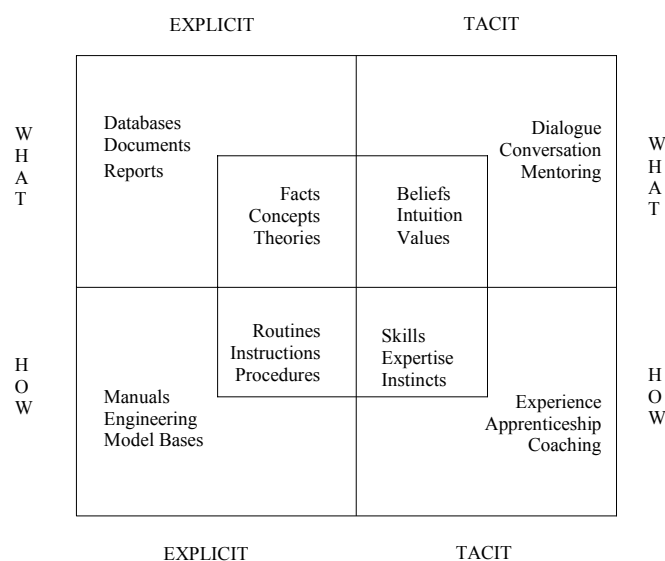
EXPLICIT

TACIT

W
H
A
T

Databases
Documents
Reports

Facts
Concepts
Theories

Beliefs
Intuition
Values

Dialogue
Conversation
Mentoring

W
H
A
T

H
O
W

Routines
Instructions
Procedures

Skills
Expertise
Instincts

Manuals
Engineering
Model Bases

Experience
Apprenticeship
Coaching

H
O
W

EXPLICIT

TACIT